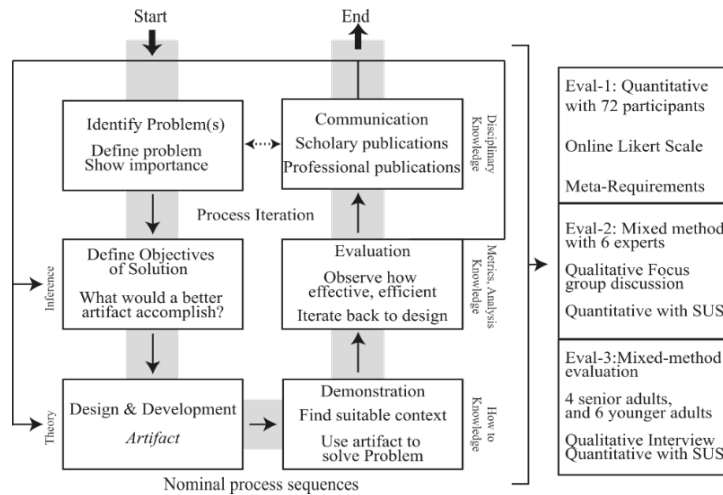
Start

End

Identify Problem(s)
Define problem
Show importance

Communication
Scholary publications
Professional publications

Disciplinary Knowledge

Process Iteration

Inference

Define Objectives of Solution
What would a better artifact accomplish?

Evaluation
Observe how effective, efficient
Iterate back to design

Metrics, Analysis Knowledge

Theory

Design & Development
Artifact

Demonstration
Find suitable context
Use artifact to solve Problem

How to Knowledge

Nominal process sequences

Eval-1: Quantitative with 72 participants

Online Likert Scale

Meta-Requirements

Eval-2: Mixed method with 6 experts

Qualitative Focus group discussion

Quantitative with SUS

Eval-3:Mixed-method evaluation

4 senior adults, and 6 younger adults

Qualitative Interview
Quantitative with SUS